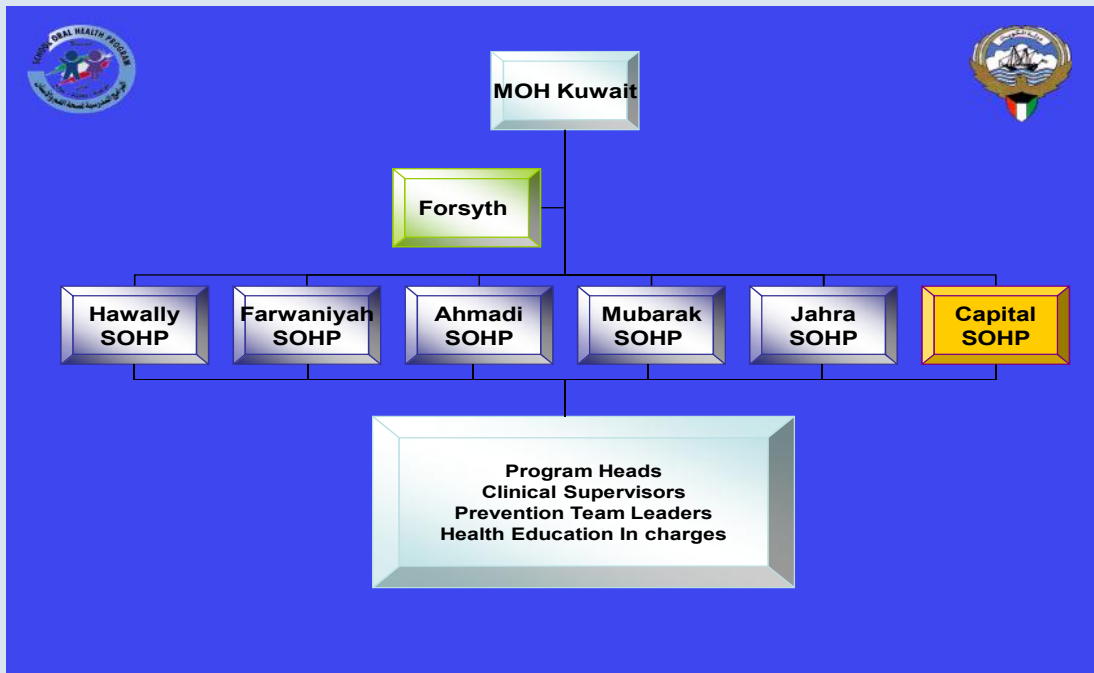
SCHOOL ORAL HEALTH PROGRAM

MOH Kuwait

Forsyth

Hawally SOHP

Farwaniyah SOHP

Ahmadi SOHP

Mubarak SOHP

Jahra SOHP

Capital SOHP

Program Heads
Clinical Supervisors
Prevention Team Leaders
Health Education In charges